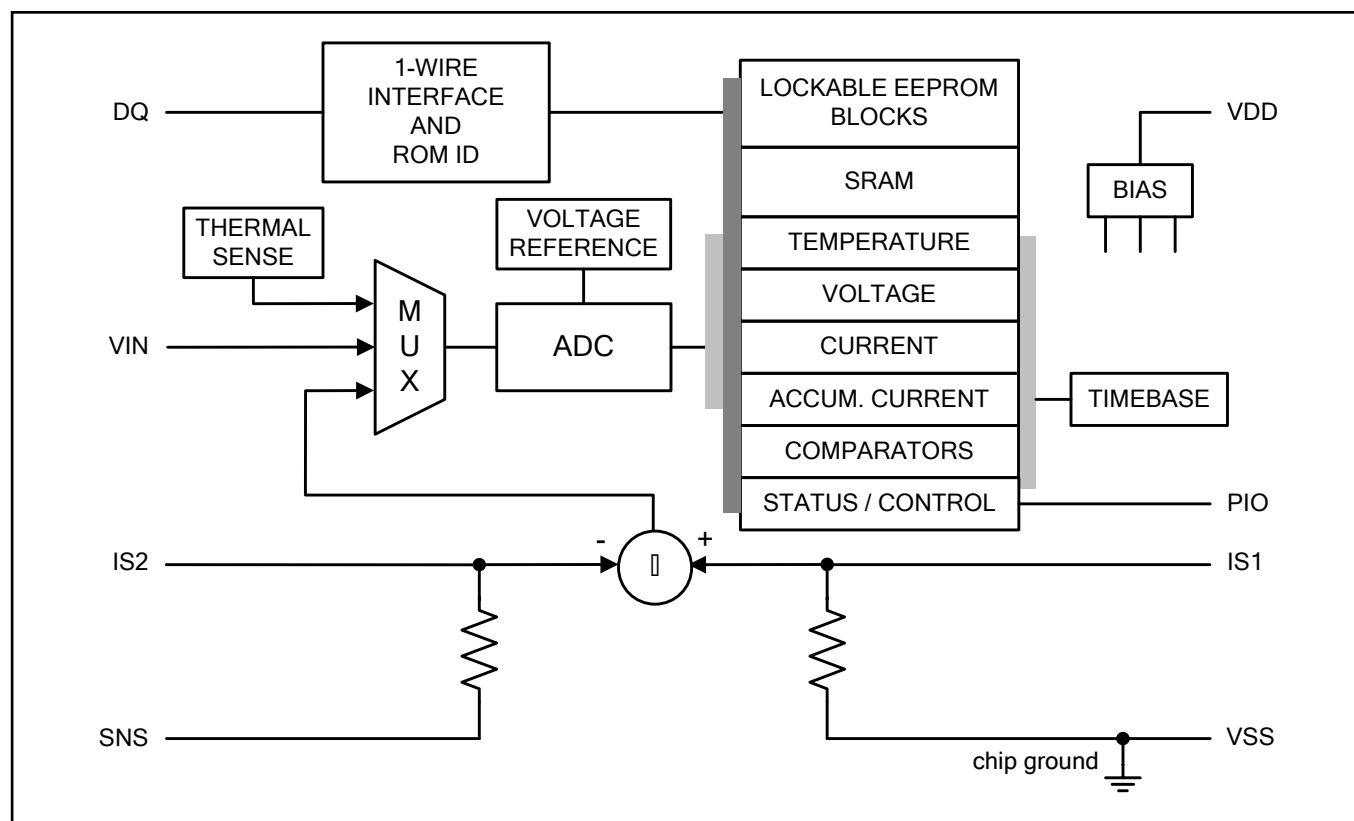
DQ

1-WIRE INTERFACE AND ROM ID

LOCKABLE EEPROM BLOCKS

VDD

SRAM

BIAS

THERMAL SENSE

VOLTAGE REFERENCE

TEMPERATURE

VOLTAGE

M U X

VIN

ADC

CURRENT

ACCUM. CURRENT

TIMEBASE

COMPARATORS

STATUS / CONTROL

PIO

IS2

-

+

IS1

SNS

VSS

chip ground